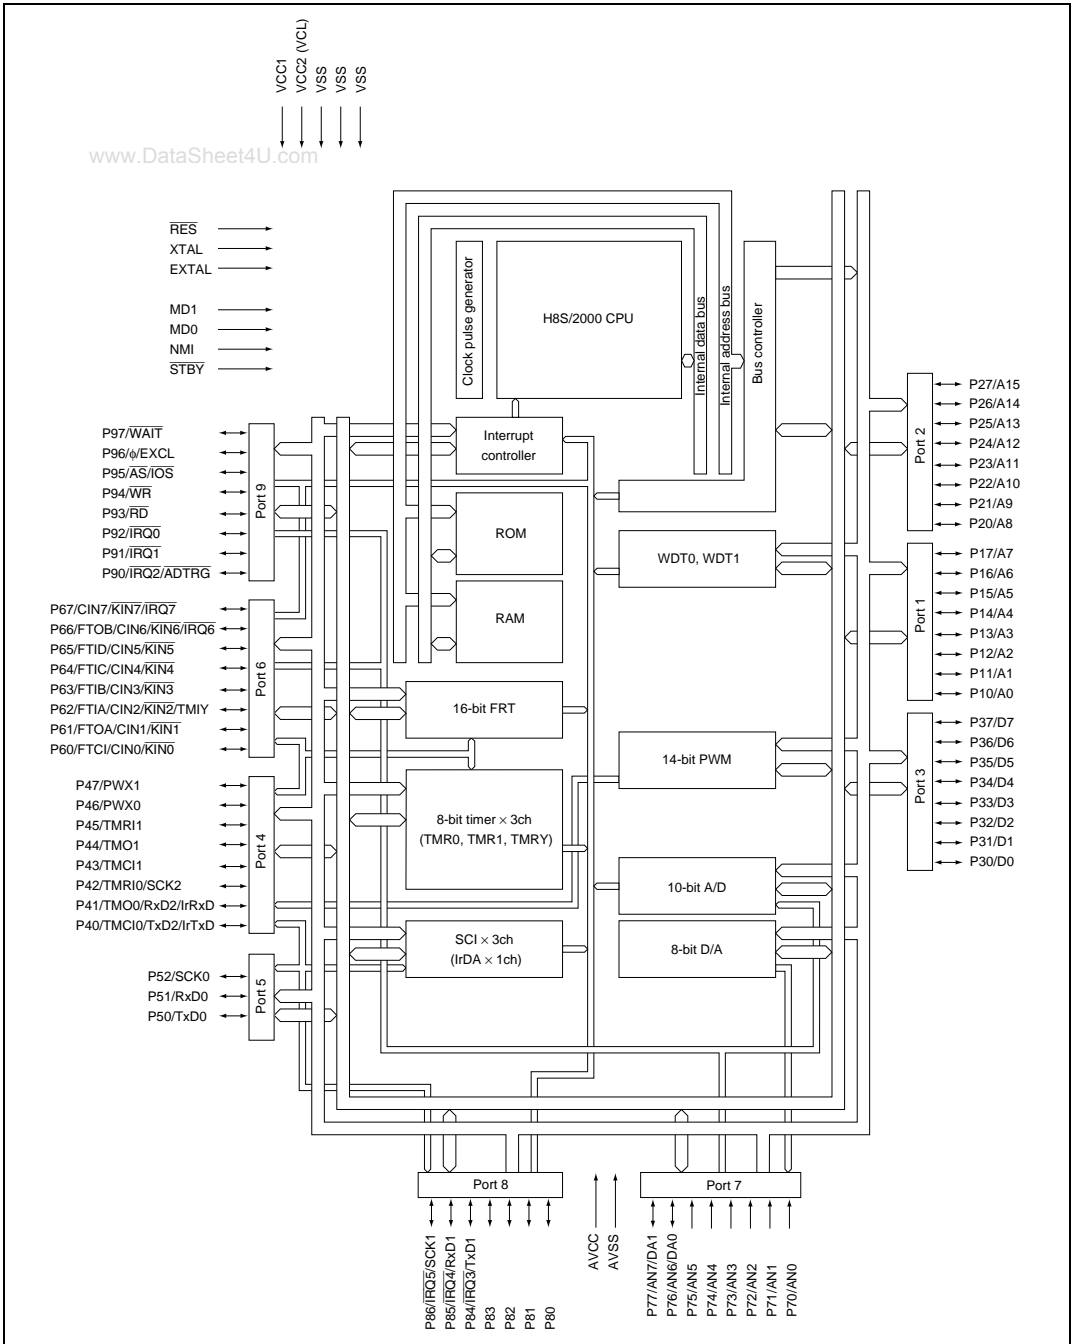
VCC1
VCC2 (VCL)
VSS
VSS
VSS

www.DataSheet4U.com

$\overline{RES}$
XTAL
EXTAL

MD1
MD0
NMI
$\overline{STBY}$

Clock pulse generator

H8S/2000 CPU

Internal data bus
Internal address bus
Bus controller

Interrupt controller

ROM

RAM

WDT0, WDT1

16-bit FRT

14-bit PWM

8-bit timer × 3ch
(TMR0, TMR1, TMRY)

10-bit A/D

SCI × 3ch
(IrDA × 1ch)

8-bit D/A

P97/$\overline{WAIT}$
P96/ϕ/EXCL
P95/$\overline{AS}$/$\overline{IOS}$
P94/$\overline{WR}$
P93/$\overline{RD}$
P92/$\overline{IRQ0}$
P91/$\overline{IRQ1}$
P90/$\overline{IRQ2}$/ADTRG
Port 9

P67/CIN7/$\overline{KIN7}$/$\overline{IRQ7}$
P66/FTOB/CIN6/$\overline{KIN6}$/$\overline{IRQ6}$
P65/FTID/CIN5/$\overline{KIN5}$
P64/FTIC/CIN4/$\overline{KIN4}$
P63/FTIB/CIN3/$\overline{KIN3}$
P62/FTIA/CIN2/$\overline{KIN2}$/TMIY
P61/FTOA/CIN1/$\overline{KIN1}$
P60/FTCI/CIN0/$\overline{KIN0}$
Port 6

P47/PWX1
P46/PWX0
P45/TMRI1
P44/TMO1
P43/TMCI1
P42/TMRI0/SCK2
P41/TMO0/RxD2/IrRxD
P40/TMCI0/TxD2/IrTxD
Port 4

P52/SCK0
P51/RxD0
P50/TxD0
Port 5

Port 2
P27/A15
P26/A14
P25/A13
P24/A12
P23/A11
P22/A10
P21/A9
P20/A8

Port 1
P17/A7
P16/A6
P15/A5
P14/A4
P13/A3
P12/A2
P11/A1
P10/A0

Port 3
P37/D7
P36/D6
P35/D5
P34/D4
P33/D3
P32/D2
P31/D1
P30/D0

Port 8
P86/$\overline{IRQ5}$/SCK1
P85/$\overline{IRQ4}$/RxD1
P84/$\overline{IRQ3}$/TxD1
P83
P82
P81
P80

AVCC
AVSS

Port 7
P77/AN7/DA1
P76/AN6/DA0
P75/AN5
P74/AN4
P73/AN3
P72/AN2
P71/AN1
P70/AN0